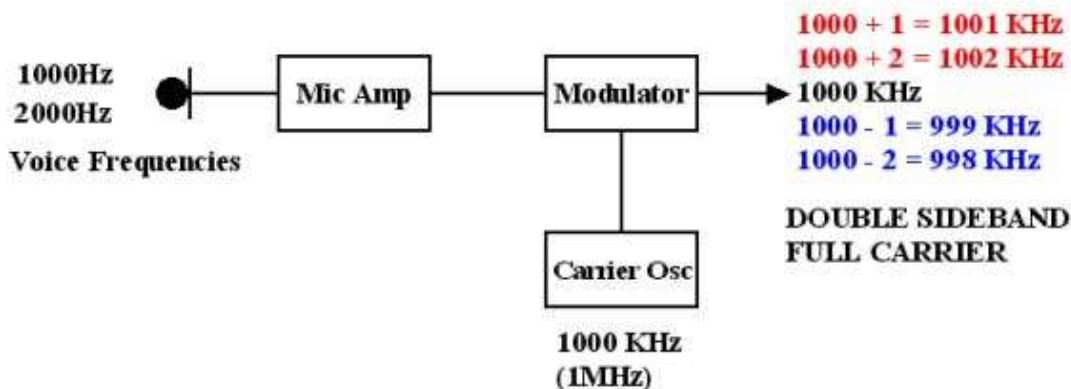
1000Hz
2000Hz

Voice Frequencies

Mic Amp

Modulator

Carrier Osc

1000 KHz
(1MHz)

1000 + 1 = 1001 KHz
1000 + 2 = 1002 KHz
1000 KHz
1000 - 1 = 999 KHz
1000 - 2 = 998 KHz

DOUBLE SIDEBAND
FULL CARRIER